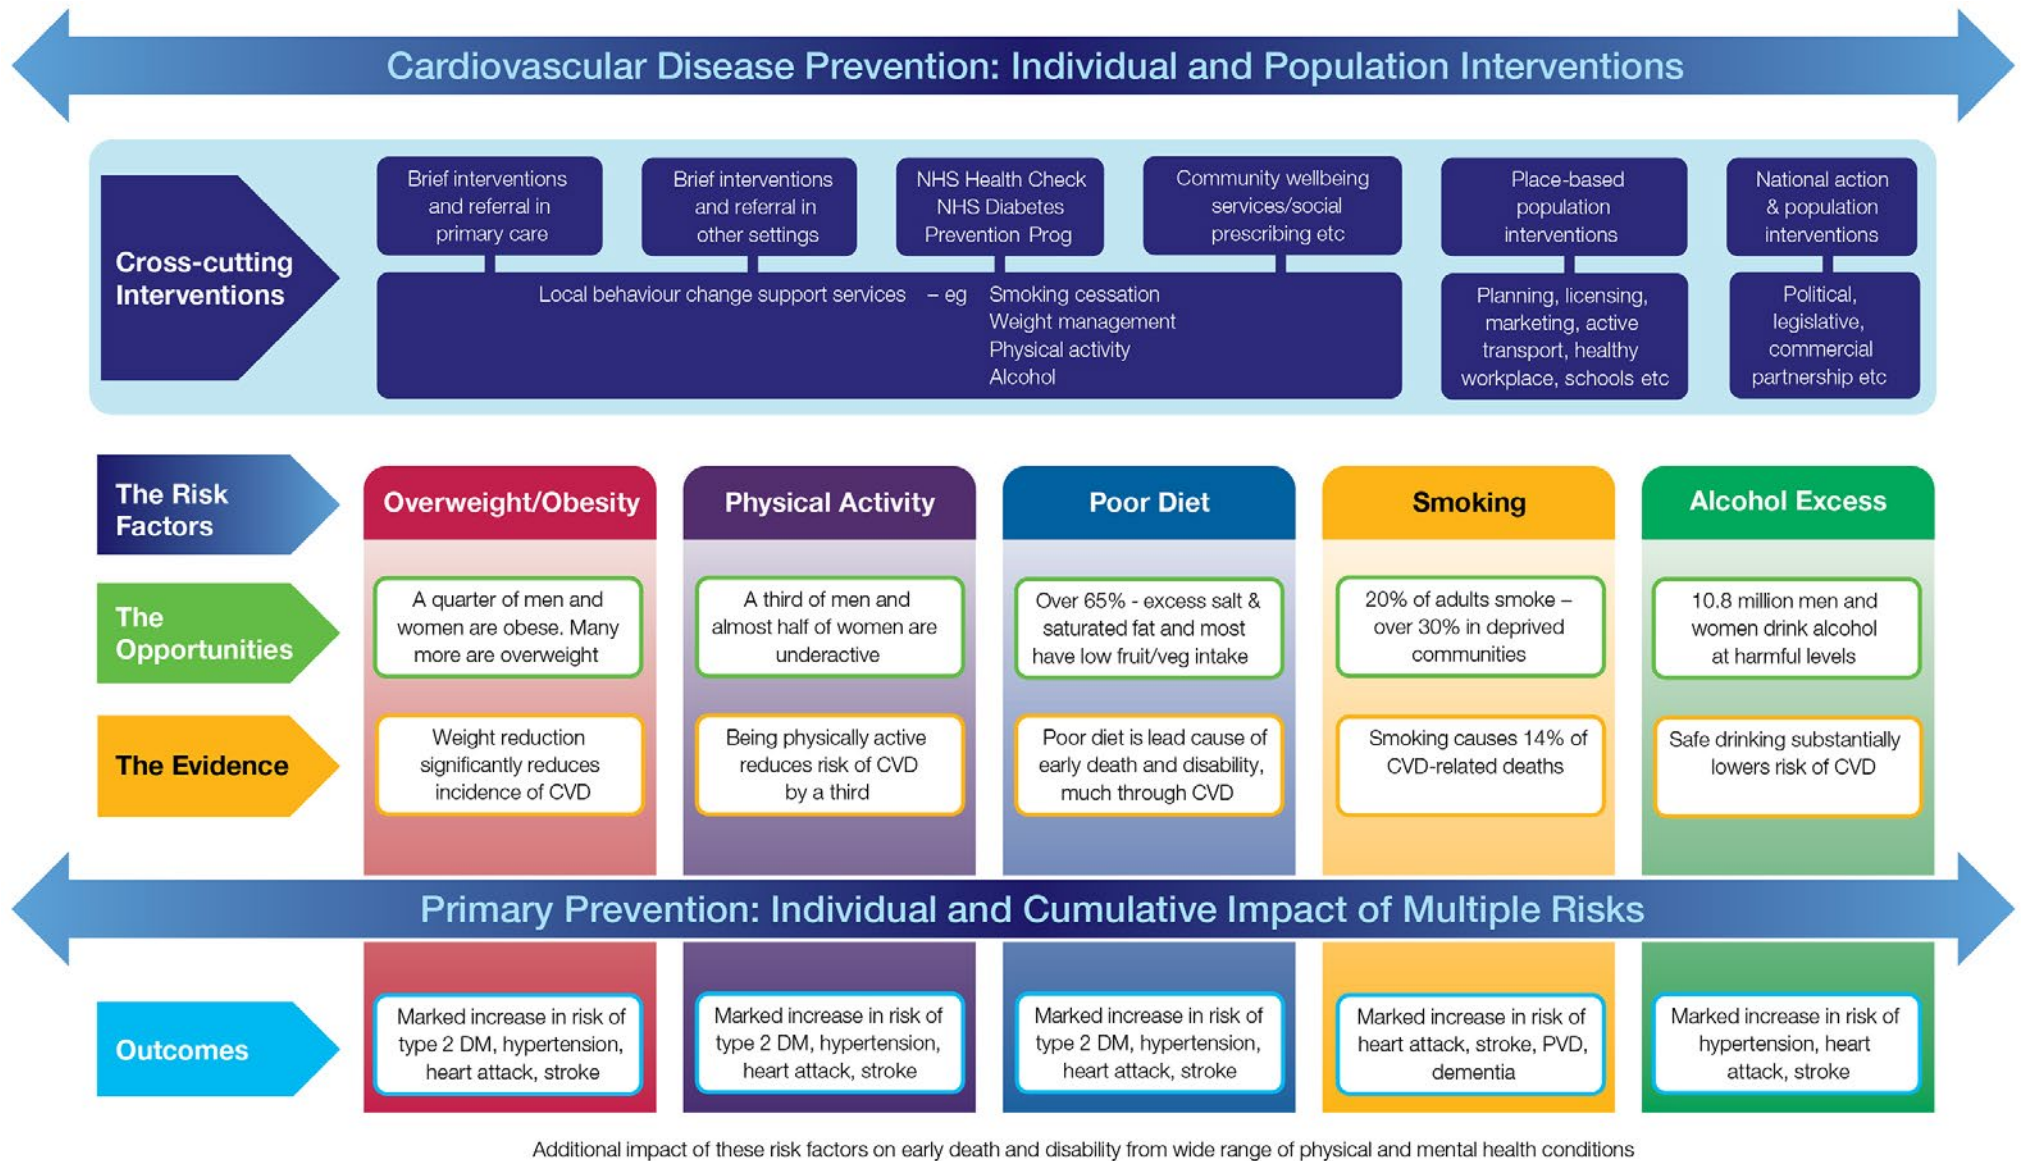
Cardiovascular Disease Prevention: Individual and Population Interventions

Cross-cutting Interventions

Brief interventions and referral in primary care

Brief interventions and referral in other settings

NHS Health Check NHS Diabetes Prevention Prog

Community wellbeing services/social prescribing etc

Place-based population interventions

National action & population interventions

Local behaviour change support services – eg Smoking cessation Weight management Physical activity Alcohol

Planning, licensing, marketing, active transport, healthy workplace, schools etc

Political, legislative, commercial partnership etc

| The Risk Factors | Overweight/Obesity | Physical Activity | Poor Diet | Smoking | Alcohol Excess |
|---|---|---|---|---|---|
| The Opportunities | A quarter of men and women are obese. Many more are overweight | A third of men and almost half of women are underactive | Over 65% - excess salt & saturated fat and most have low fruit/veg intake | 20% of adults smoke – over 30% in deprived communities | 10.8 million men and women drink alcohol at harmful levels |
| The Evidence | Weight reduction significantly reduces incidence of CVD | Being physically active reduces risk of CVD by a third | Poor diet is lead cause of early death and disability, much through CVD | Smoking causes 14% of CVD-related deaths | Safe drinking substantially lowers risk of CVD |

Primary Prevention: Individual and Cumulative Impact of Multiple Risks

| Outcomes | Marked increase in risk of type 2 DM, hypertension, heart attack, stroke | Marked increase in risk of type 2 DM, hypertension, heart attack, stroke | Marked increase in risk of type 2 DM, hypertension, heart attack, stroke | Marked increase in risk of heart attack, stroke, PVD, dementia | Marked increase in risk of hypertension, heart attack, stroke |
|---|---|---|---|---|---|

Additional impact of these risk factors on early death and disability from wide range of physical and mental health conditions